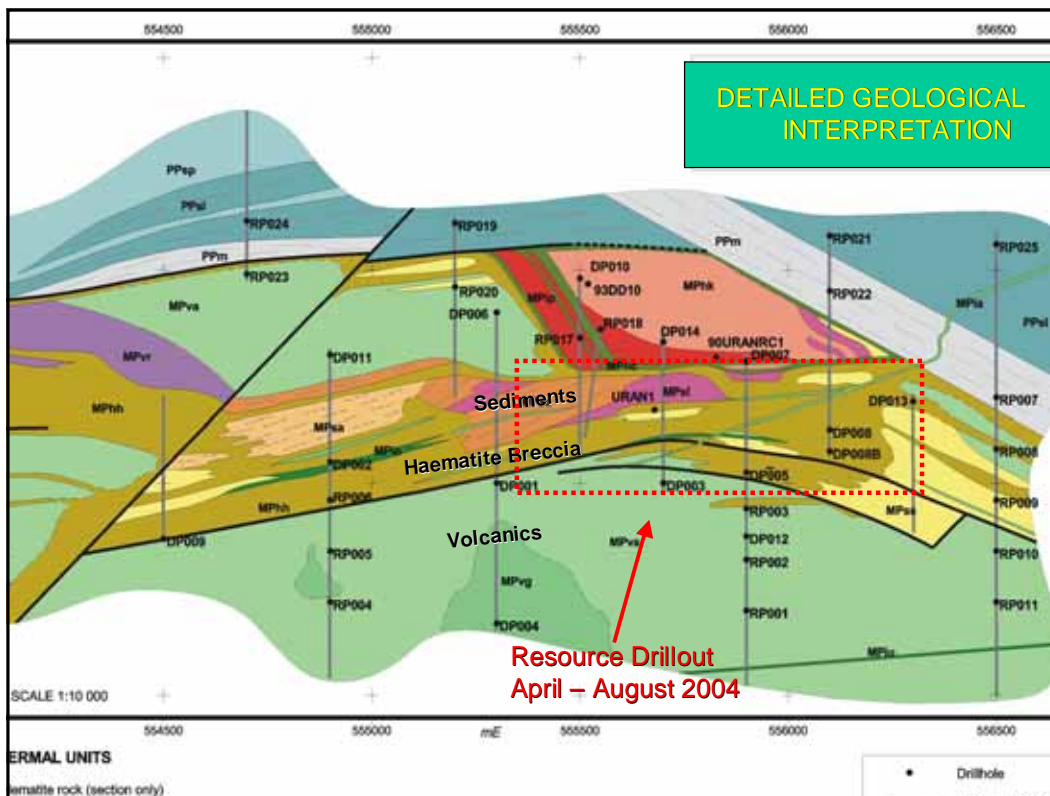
554500 555000 555500 556000 556500

DETAILED GEOLOGICAL INTERPRETATION

PPsp
PPsl
RP024
PPm
RP023
MPva
MPvr
MPhh
RP019
RP020
DP006
DP011
PPm
DP010
93DD10
MPhk
MPip
RP018
RP017
DP014
90URANRC1
DP007
RP021
RP022
RP025
MPls
PPsl
Sediments
URAN1
MPsl
MPsa
DP013
RP007
Haematite Breccia
DP002
RP006
DP001
DP003
DP005
DP008
DP008B
RP008
MPhh
MPsa
RP009
DP009
Volcanics
RP003
DP012
MPva
RP002
RP010
RP005
MPvg
RP004
DP004
RP001
RP011
MPls

Resource Drillout
April – August 2004

SCALE 1:10 000

554500 555000 mE 555500 556000 556500

ERMAL UNITS
ematite rock (section only)

Drillhole